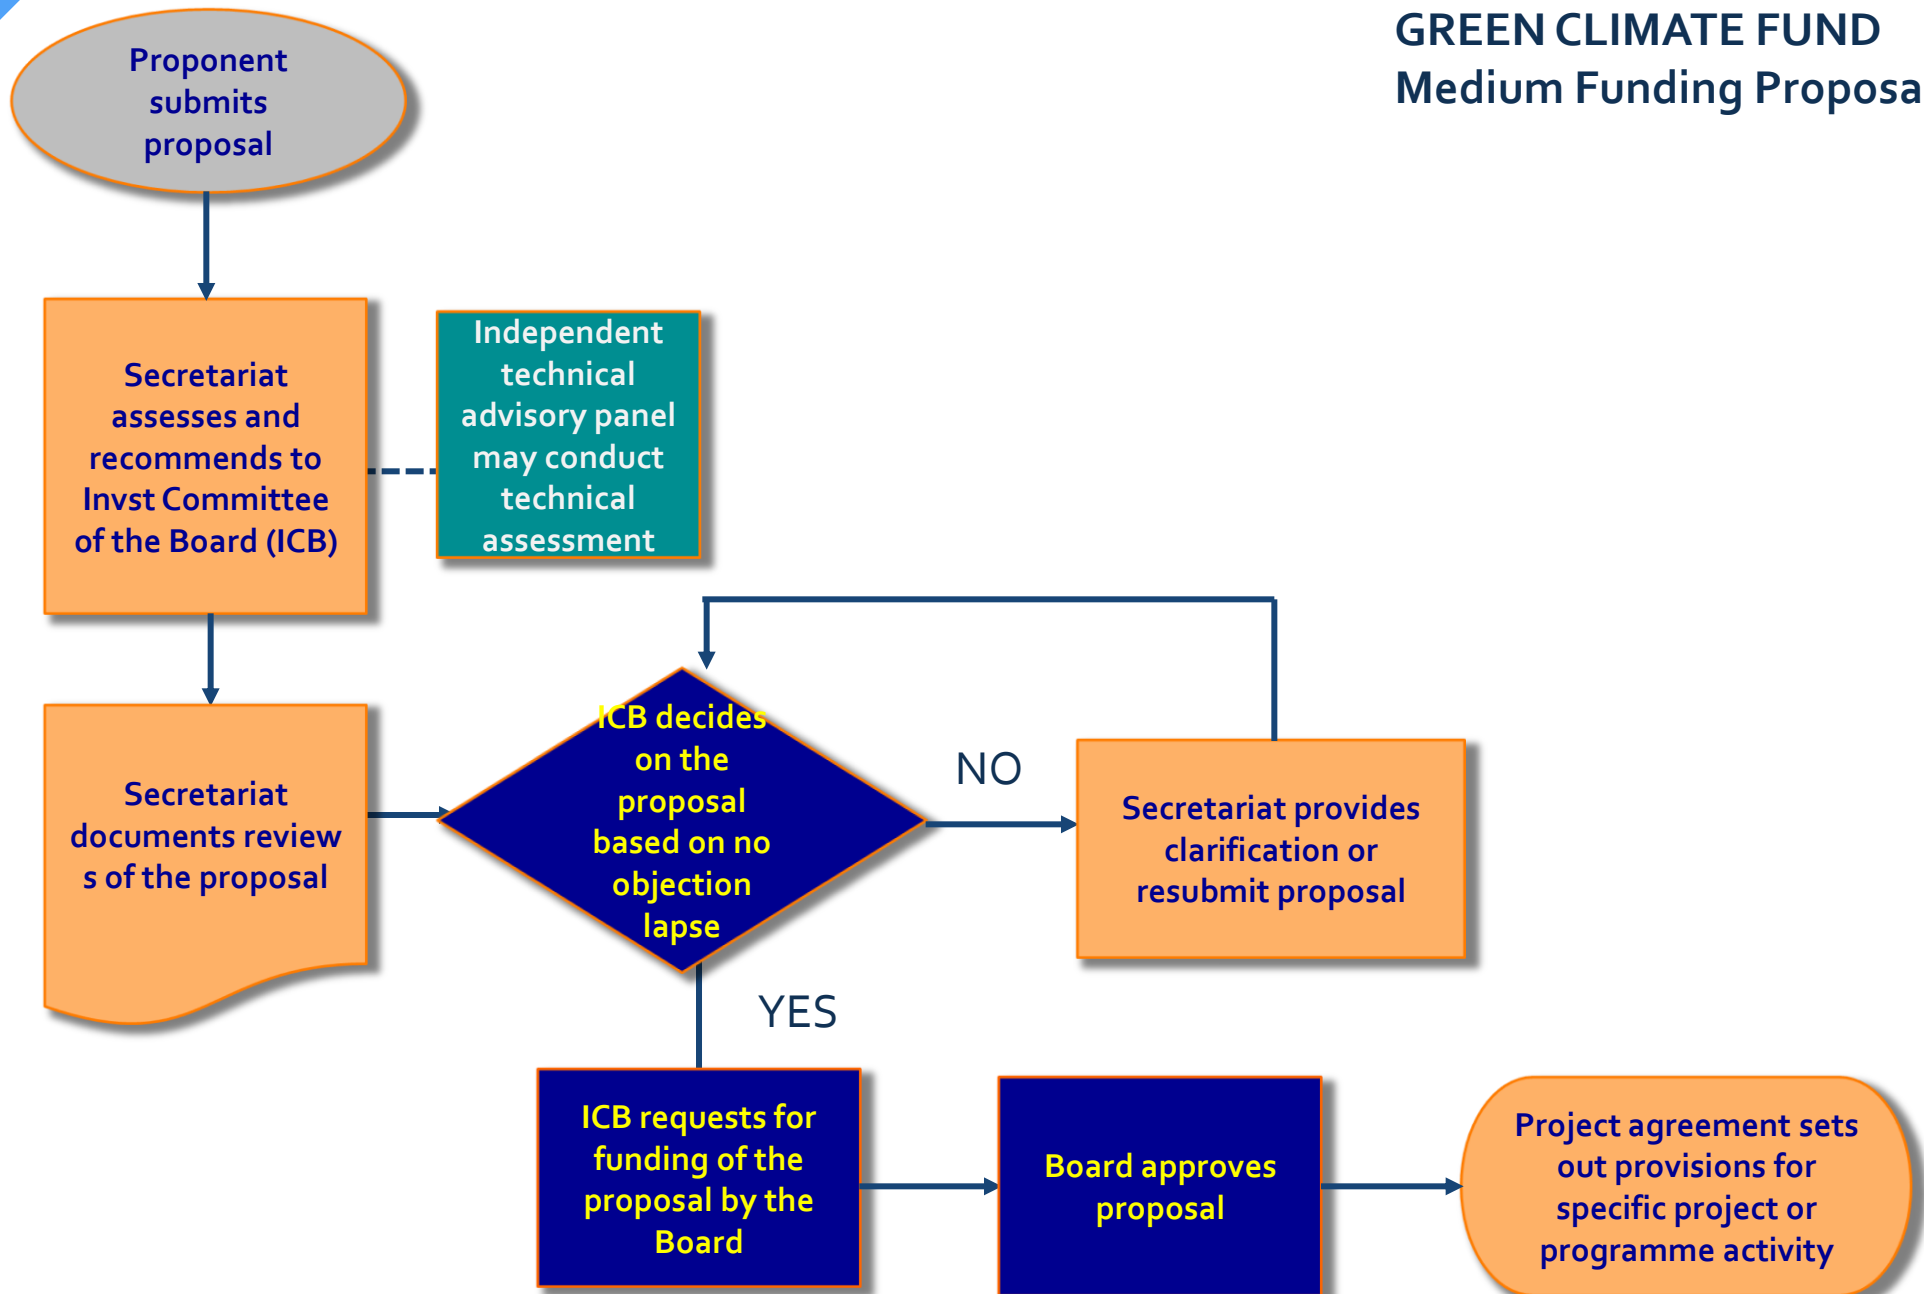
GREEN CLIMATE FUND
Medium Funding Proposa

Proponent submits proposal

Secretariat assesses and recommends to Invst Committee of the Board (ICB)

Independent technical advisory panel may conduct technical assessment

Secretariat documents review s of the proposal

ICB decides on the proposal based on no objection lapse

NO

Secretariat provides clarification or resubmit proposal

YES

ICB requests for funding of the proposal by the Board

Board approves proposal

Project agreement sets out provisions for specific project or programme activity